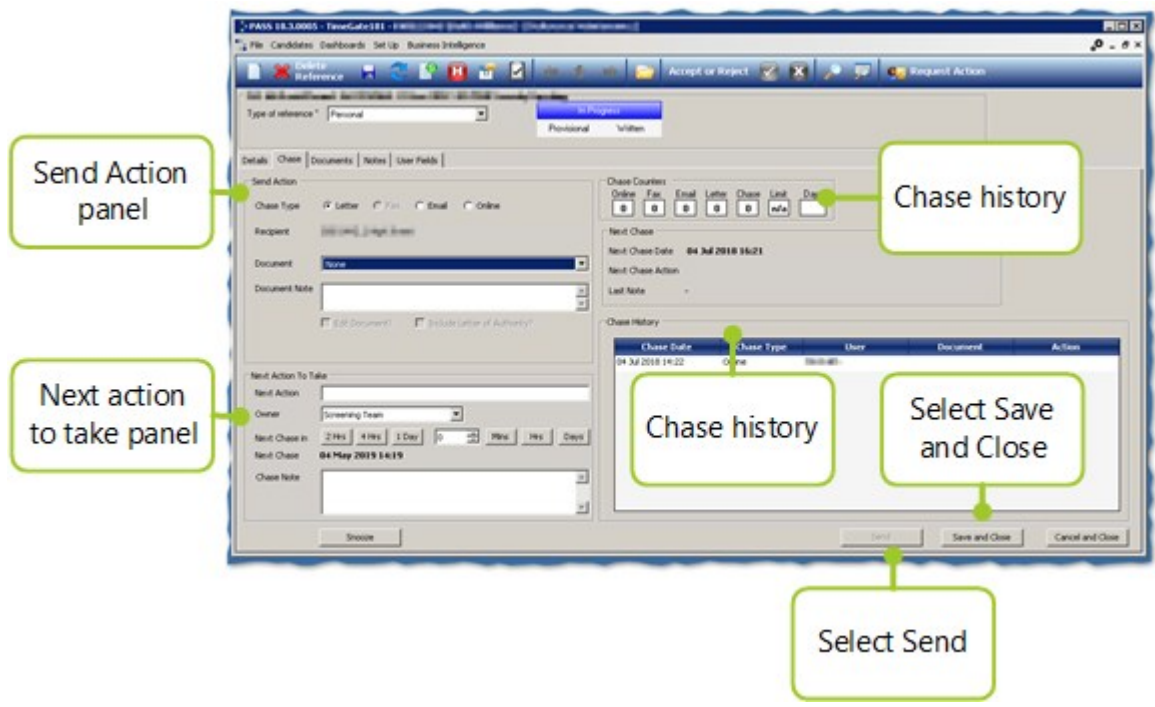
PASS 18.3.0005 - TimeGate181 - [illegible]

File Candidates Dashboards Set Up Business Intelligence

Delete Reference

Accept or Reject

Request Action

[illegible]

Type of reference * Personal

In Progress

Provisional Written

Details Chase Documents Notes User Fields

Send Action

Chase Type Letter Fax Email Online

Recipient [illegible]

Document None

Document Note

Edit Document? Include Letter of Authority?

Next Action To Take

Next Action

Owner Screening Team

Next Chase in 2 Hrs 4 Hrs 1 Day 0 Mins Hrs Days

Next Chase 04 May 2019 14:19

Chase Note

Chase Counters

| Online | Fax | Email | Letter | Chase | Limit | Days |
|---|---|---|---|---|---|---|
| 0 | 0 | 0 | 0 | 0 | n/a | |

Next Chase

Next Chase Date 04 Jul 2018 16:21

Next Chase Action

Last Note -

Chase History

| Chase Date | Chase Type | User | Document | Action |
|---|---|---|---|---|
| 04 Jul 2018 14:22 | Online | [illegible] | | |

Snooze

Send

Save and Close

Cancel and Close

Send Action panel

Next action to take panel

Chase history

Chase history

Select Save and Close

Select Send